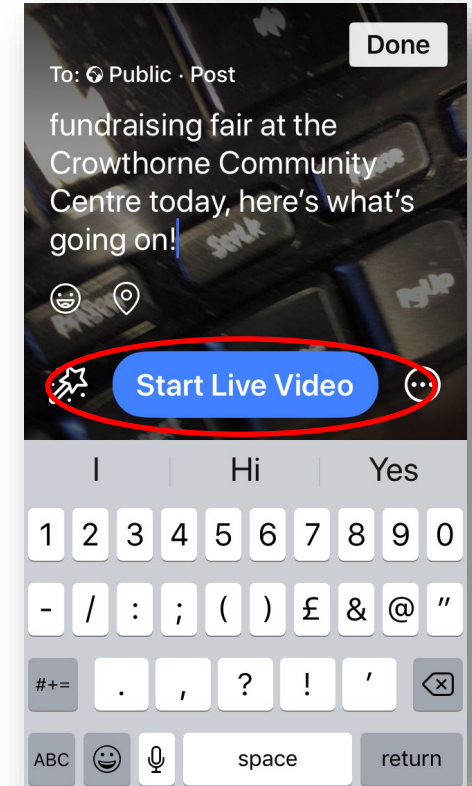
Done

To: Public · Post

fundraising fair at the Crowthorne Community Centre today, here's what's going on!

Start Live Video

I Hi Yes

1 2 3 4 5 6 7 8 9 0

- / : ; ( ) £ & @ "

#+= . , ? ! '

ABC space return